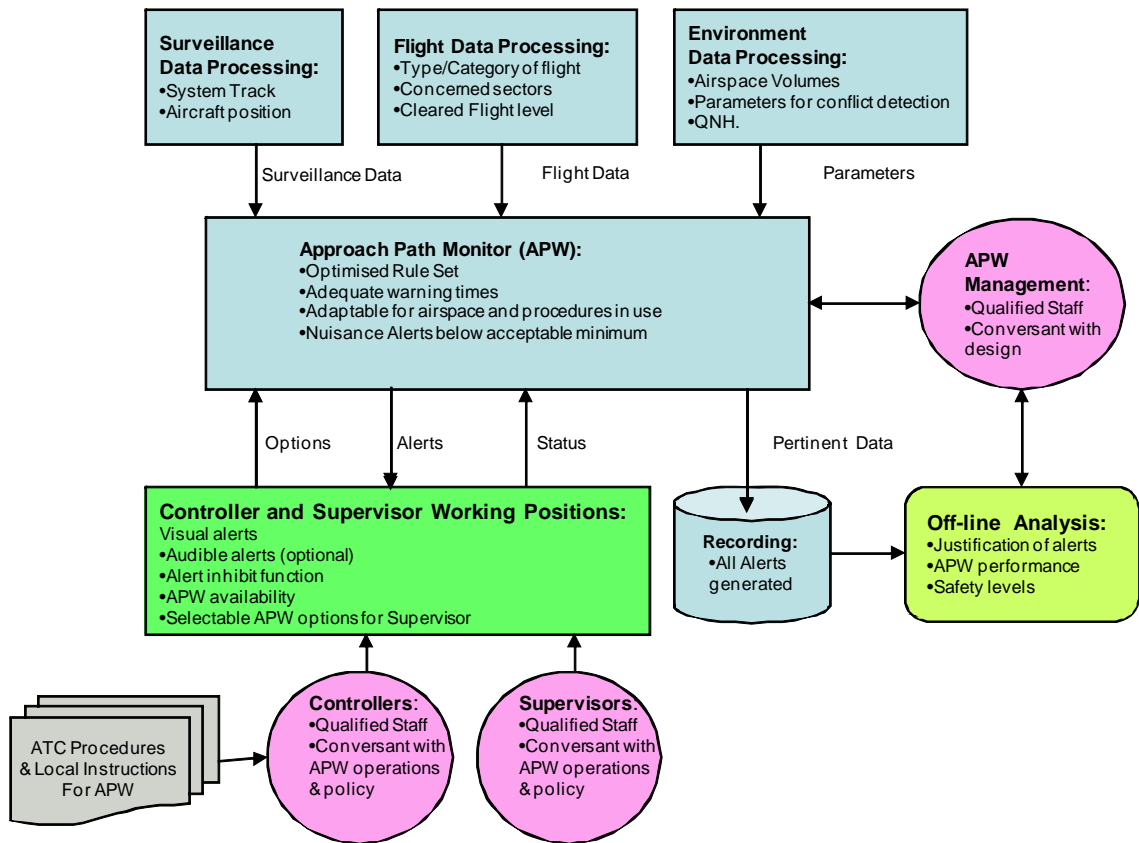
Surveillance Data Processing:
•System Track
•Aircraft position

Flight Data Processing:
•Type/Category of flight
•Concerned sectors
•Cleared Flight level

Environment Data Processing:
•Airspace Volumes
•Parameters for conflict detection
•QNH.

Surveillance Data

Flight Data

Parameters

Approach Path Monitor (APW):
•Optimised Rule Set
•Adequate warning times
•Adaptable for airspace and procedures in use
•Nuisance Alerts below acceptable minimum

APW Management:
•Qualified Staff
•Conversant with design

Options

Alerts

Status

Pertinent Data

Controller and Supervisor Working Positions:
Visual alerts
•Audible alerts (optional)
•Alert inhibit function
•APW availability
•Selectable APW options for Supervisor

Recording:
•All Alerts generated

Off-line Analysis:
•Justification of alerts
•APW performance
•Safety levels

ATC Procedures & Local Instructions For APW

Controllers:
•Qualified Staff
•Conversant with APW operations & policy

Supervisors:
•Qualified Staff
•Conversant with APW operations & policy